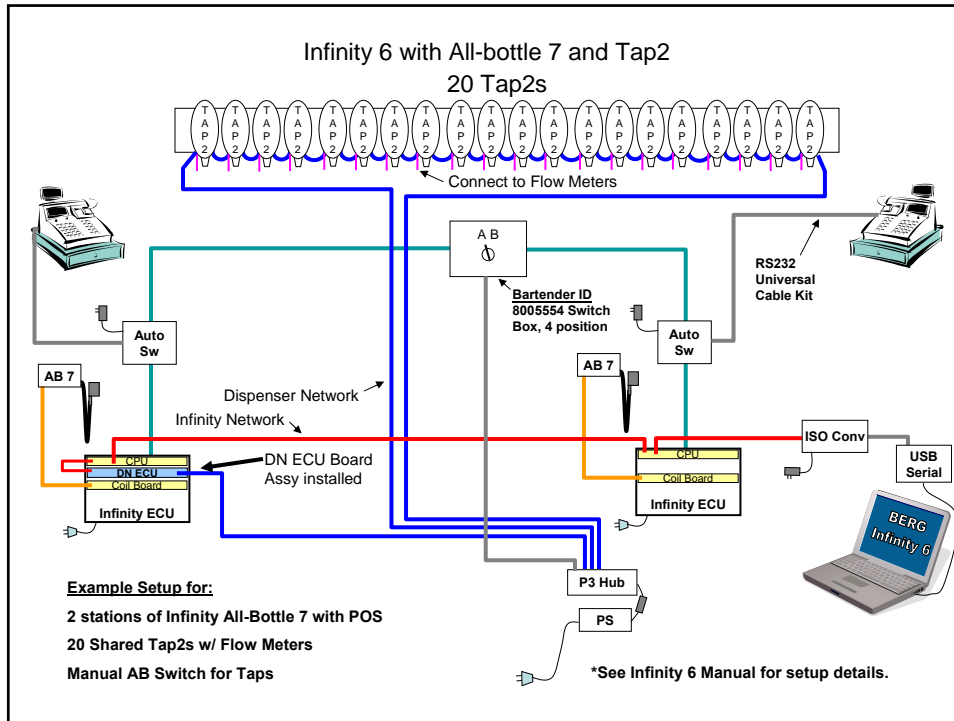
Infinity 6 with All-bottle 7 and Tap2
20 Tap2s

T A P 2 T A P 2 T A P 2 T A P 2 T A P 2 T A P 2 T A P 2 T A P 2 T A P 2 T A P 2 T A P 2 T A P 2 T A P 2 T A P 2 T A P 2 T A P 2 T A P 2 T A P 2 T A P 2 T A P 2

Connect to Flow Meters

A B

Bartender ID
8005554 Switch Box, 4 position

RS232 Universal Cable Kit

Auto Sw

Auto Sw

AB 7

AB 7

Dispenser Network

Infinity Network

CPU
DN ECU
Coil Board
Infinity ECU

DN ECU Board Assy installed

CPU
Coil Board
Infinity ECU

ISO Conv

USB Serial

BERG Infinity 6

P3 Hub

PS

Example Setup for:
2 stations of Infinity All-Bottle 7 with POS
20 Shared Tap2s w/ Flow Meters
Manual AB Switch for Taps

*See Infinity 6 Manual for setup details.